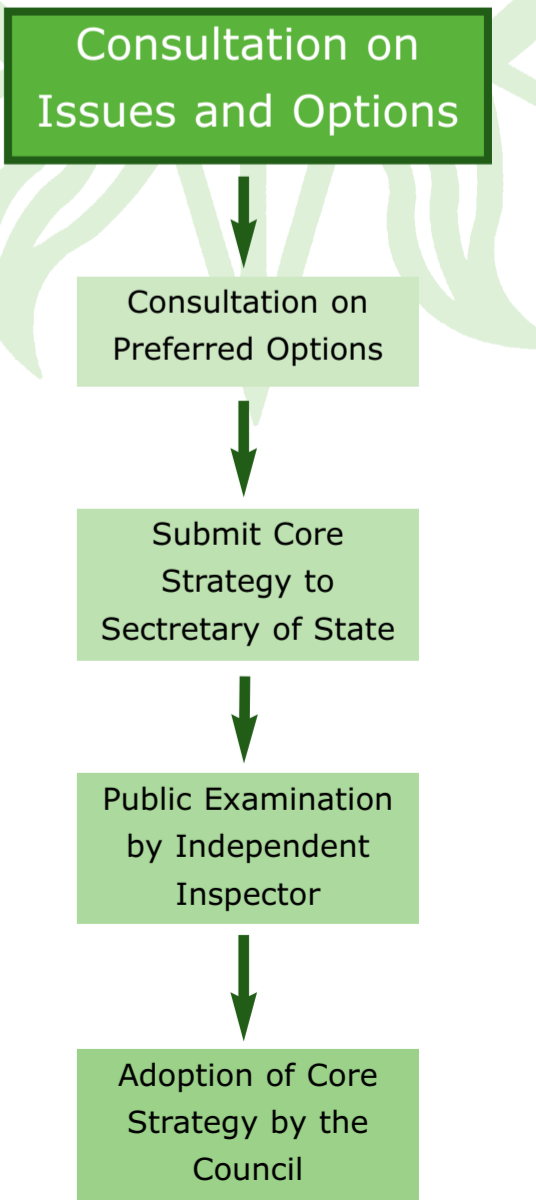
Consultation on Issues and Options

Consultation on Preferred Options

Submit Core Strategy to Sectretary of State

Public Examination by Independent Inspector

Adoption of Core Strategy by the Council